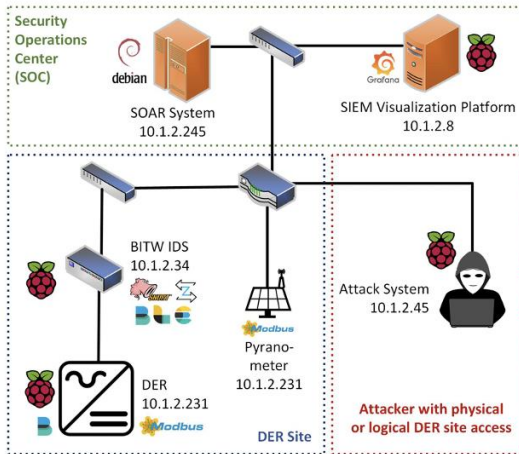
Security Operations Center (SOC)

debian

SOAR System
10.1.2.245

Grafana

SIEM Visualization Platform
10.1.2.8

BITW IDS
10.1.2.34

Snort

Z

BLUE

Modbus

Pyranometer
10.1.2.231

Attack System
10.1.2.45

DER
10.1.2.231

B

Modbus

DER Site

Attacker with physical or logical DER site access